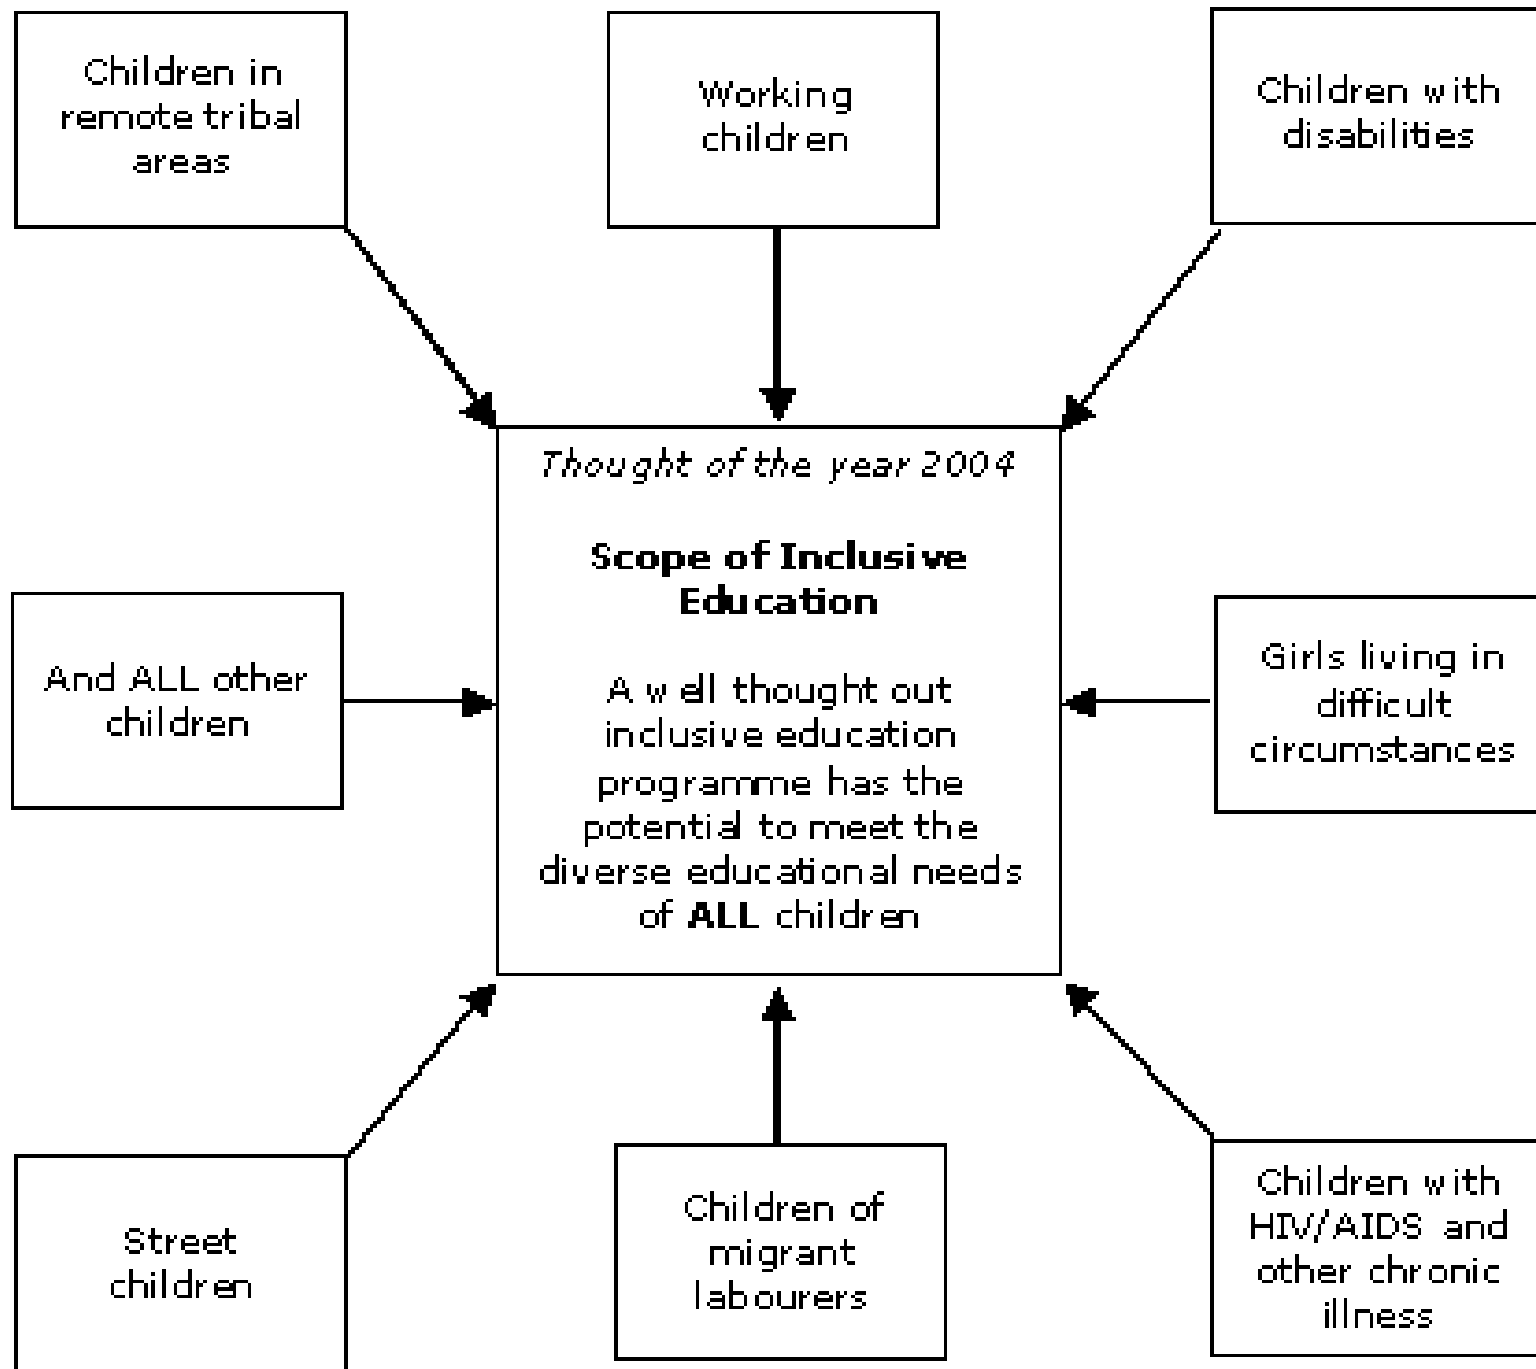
Children in remote tribal areas

Working children

Children with disabilities

*Thought of the year 2004*

**Scope of Inclusive Education**

A well thought out inclusive education programme has the potential to meet the diverse educational needs of **ALL** children

And ALL other children

Girls living in difficult circumstances

Street children

Children of migrant labourers

Children with HIV/AIDS and other chronic illness